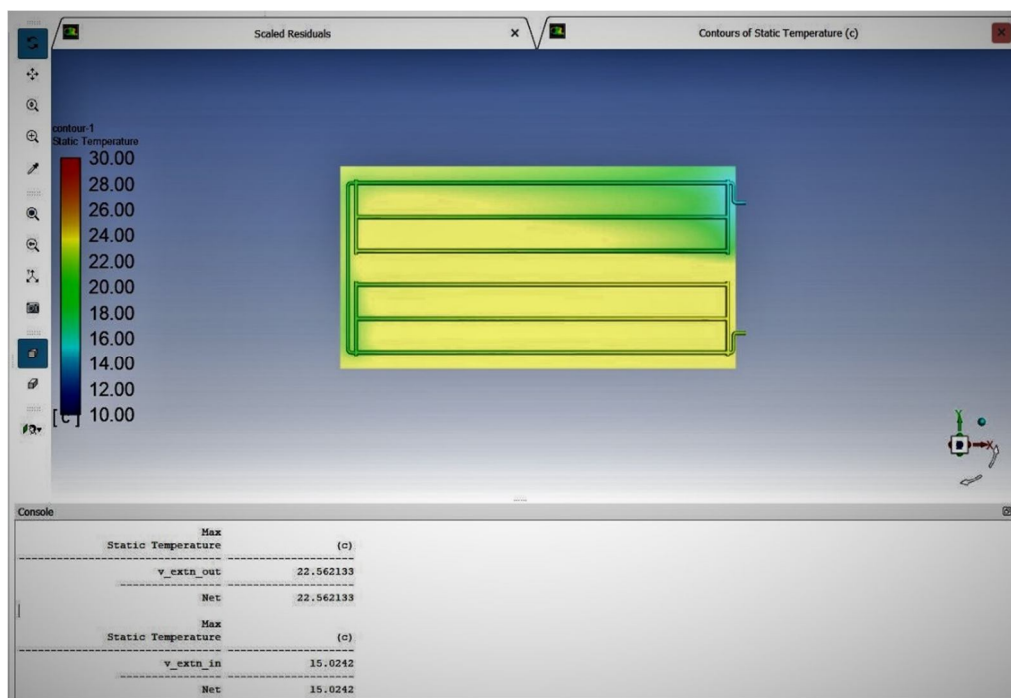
Scaled Residuals ×

Contours of Static Temperature (c)

contour-1
Static Temperature
30.00
28.00
26.00
24.00
22.00
20.00
18.00
16.00
14.00
12.00
[c] 10.00

Console

| Max Static Temperature | (c) |
|---|---|
| v_extn_out | 22.562133 |
| Net | 22.562133 |

| Max Static Temperature | (c) |
|---|---|
| v_extn_in | 15.0242 |
| Net | 15.0242 |